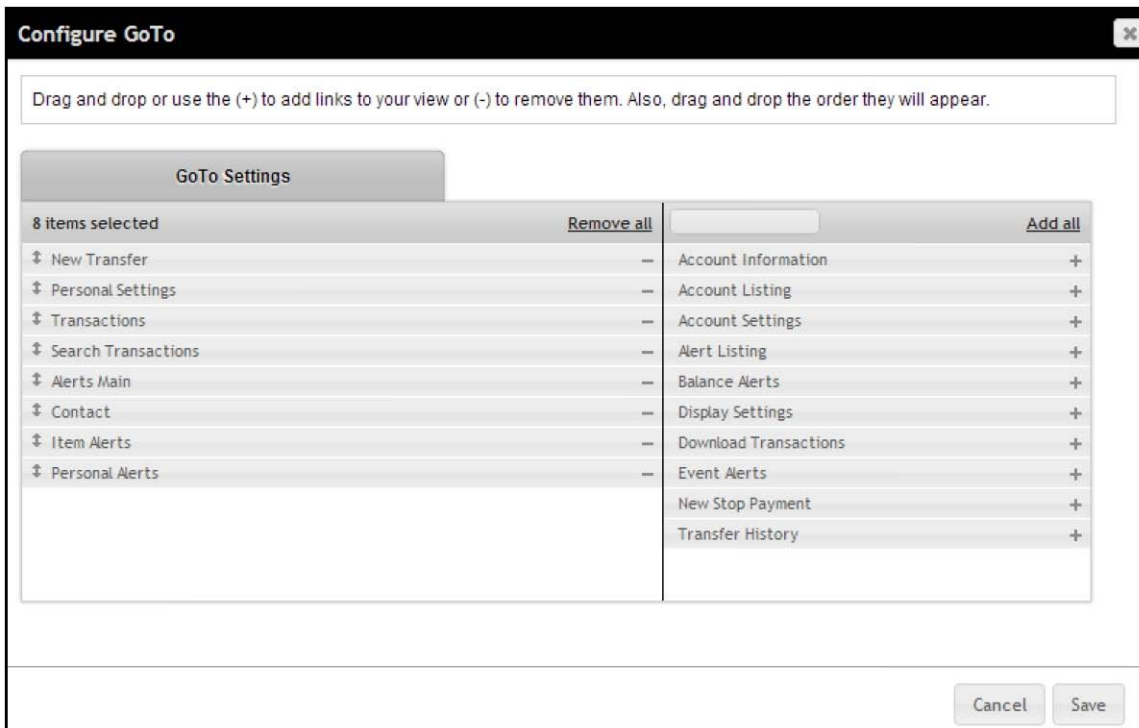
Configure GoTo

Drag and drop or use the (+) to add links to your view or (-) to remove them. Also, drag and drop the order they will appear.

GoTo Settings

8 items selected Remove all

New Transfer –
Personal Settings –
Transactions –
Search Transactions –
Alerts Main –
Contact –
Item Alerts –
Personal Alerts –

Add all

Account Information +
Account Listing +
Account Settings +
Alert Listing +
Balance Alerts +
Display Settings +
Download Transactions +
Event Alerts +
New Stop Payment +
Transfer History +

Cancel Save